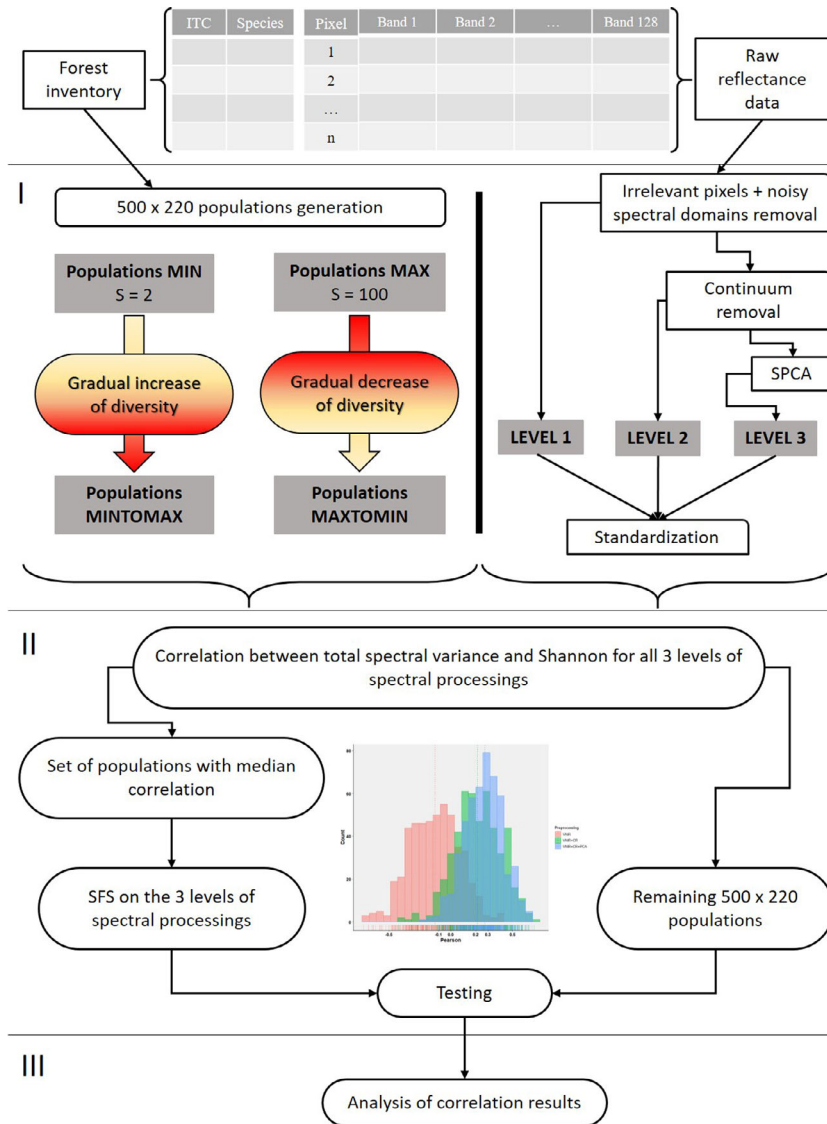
| ITC | Species |
|---|---|
| | |
| | |
| | |
| | |

| Pixel | Band 1 | Band 2 | … | Band 128 |
|---|---|---|---|---|
| 1 | | | | |
| 2 | | | | |
| … | | | | |
| n | | | | |

Forest inventory

Raw reflectance data

I

500 x 220 populations generation

Populations MIN
S = 2

Populations MAX
S = 100

Gradual increase of diversity

Gradual decrease of diversity

Populations MINTOMAX

Populations MAXTOMIN

Irrelevant pixels + noisy spectral domains removal

Continuum removal

SPCA

LEVEL 1

LEVEL 2

LEVEL 3

Standardization

II

Correlation between total spectral variance and Shannon for all 3 levels of spectral processings

Set of populations with median correlation

SFS on the 3 levels of spectral processings

Count

Pearson

Preprocessing

Remaining 500 x 220 populations

Testing

III

Analysis of correlation results